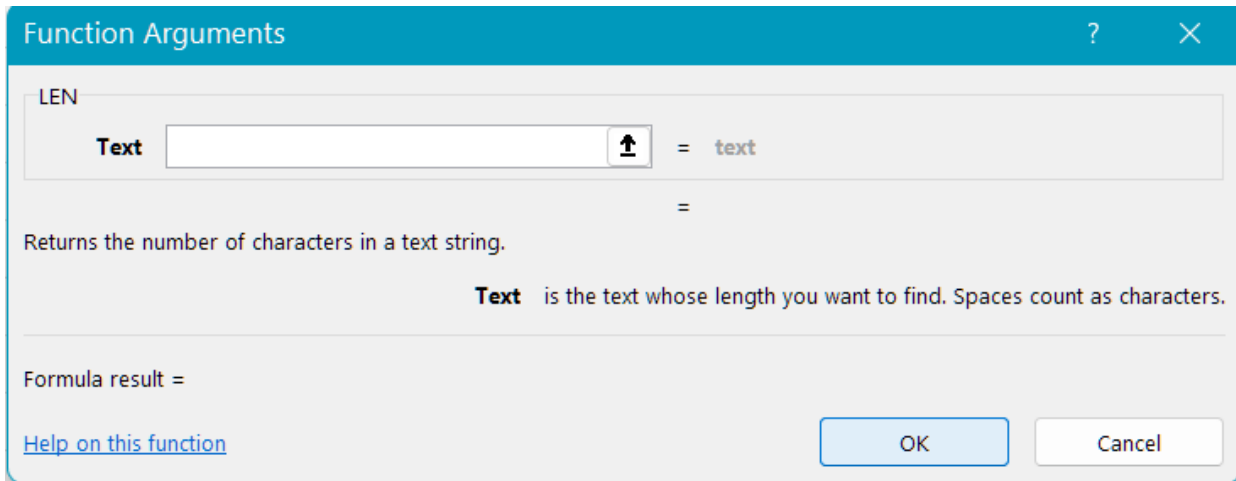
Function Arguments ? ✕

LEN

Text = text

=

Returns the number of characters in a text string.

Text is the text whose length you want to find. Spaces count as characters.

Formula result =

Help on this function

OK Cancel